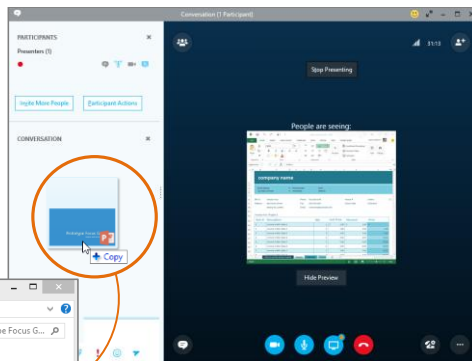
Conversation (1 Participant)

PARTICIPANTS

Presenters (1)

Invite More People

Participant Actions

CONVERSATION

+ Copy

ne Focus G...

Stop Presenting

People are seeing:

company name

Hide Preview

31:13